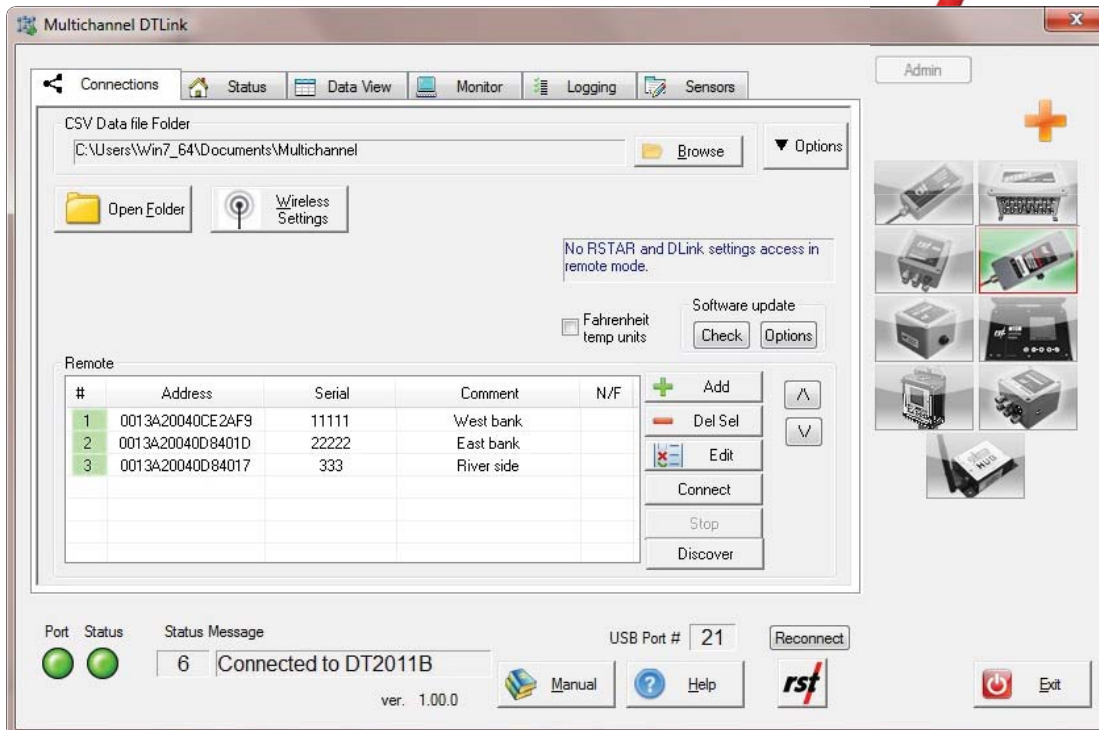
Multichannel DTLink

Connections | Status | Data View | Monitor | Logging | Sensors

Admin

CSV Data file Folder

C:\Users\Win7_64\Documents\Multichannel

Browse

▼ Options

Open Folder

Wireless Settings

No RSTAR and DLink settings access in remote mode.

Fahrenheit temp units

Software update

Check

Options

Remote

| # | Address | Serial | Comment | N/F |
|---|---|---|---|---|
| 1 | 0013A20040CE2AF9 | 11111 | West bank | |
| 2 | 0013A20040D8401D | 22222 | East bank | |
| 3 | 0013A20040D84017 | 333 | River side | |

Add

Del Sel

Edit

Connect

Stop

Discover

/\

\/

Port Status

Status Message

6 Connected to DT2011B

ver. 1.00.0

USB Port # 21

Reconnect

Manual

Help

rst

Exit